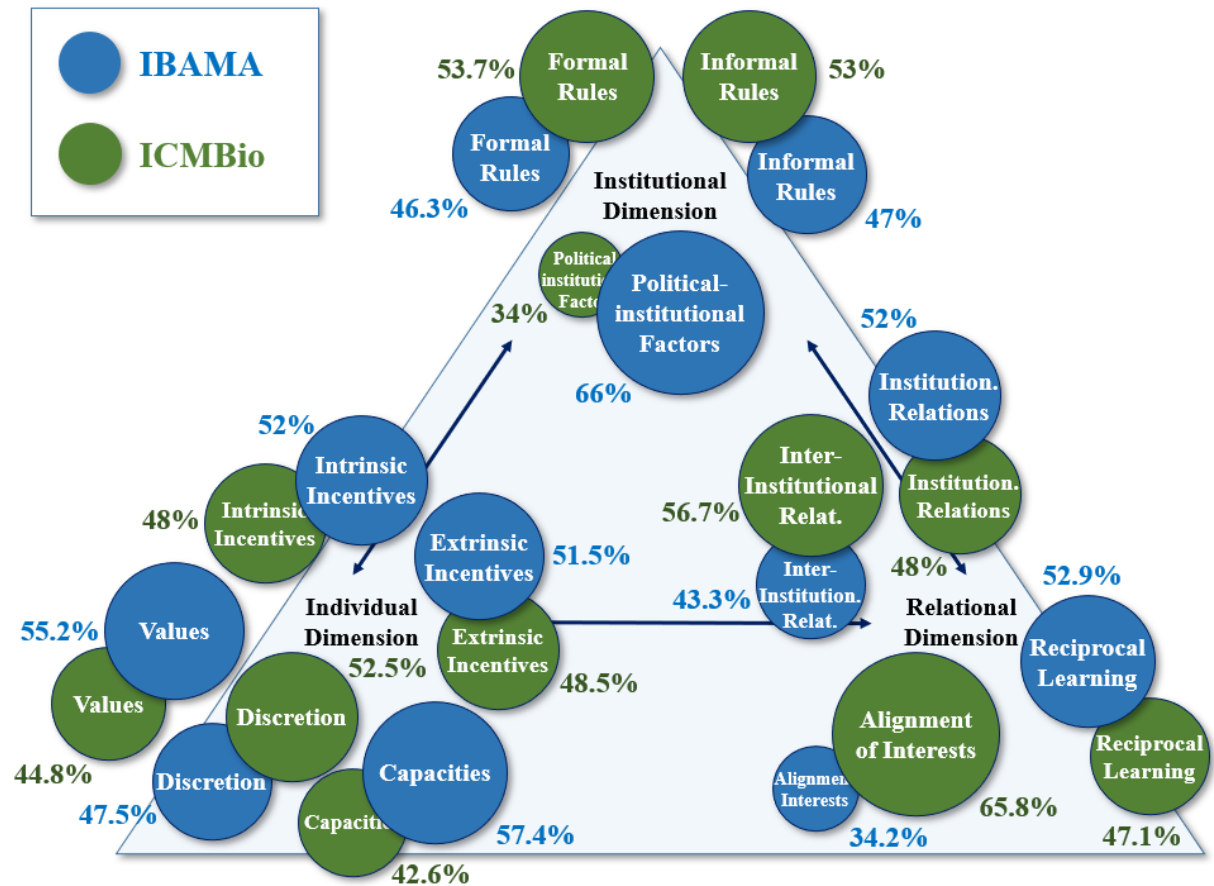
IBAMA

ICMBio

53.7%
Formal Rules

Informal Rules
53%

Formal Rules
46.3%

Institutional Dimension

Informal Rules
47%

Political-institutional Factors
34%

Political-institutional Factors
66%

52%
Institution. Relations

52%
Intrinsic Incentives

48%
Intrinsic Incentives

Inter-Institutional Relat.
56.7%

Institution. Relations
48%

Extrinsic Incentives
51.5%

43.3%
Inter-Institution. Relat.

52.9%

55.2%
Values

Individual Dimension
52.5%

Extrinsic Incentives
48.5%

Relational Dimension

Reciprocal Learning

Values
44.8%

Discretion

Discretion
47.5%

Capacities
57.4%

Capacities
42.6%

Alignment of Interests
65.8%

Alignment Interests
34.2%

Reciprocal Learning
47.1%